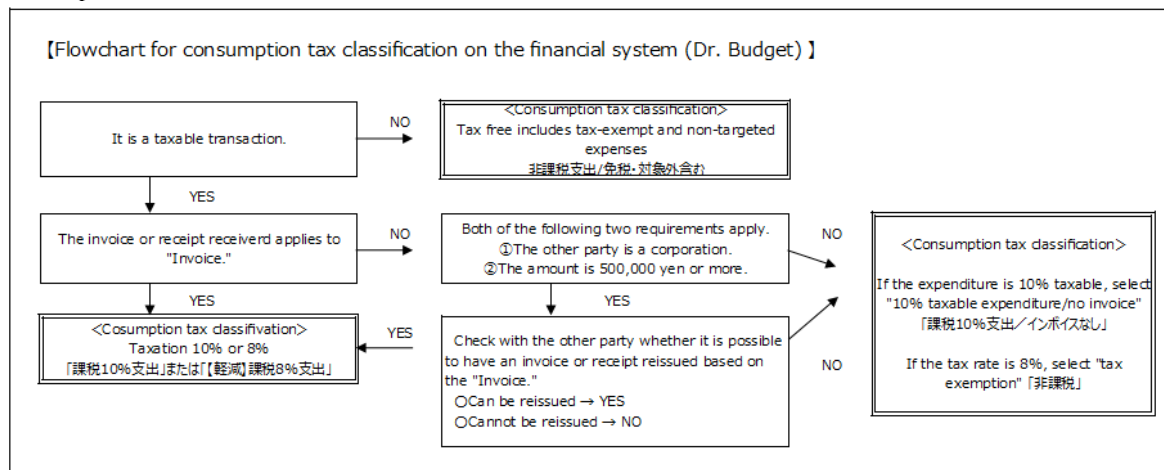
【Flowchart for consumption tax classification on the financial system (Dr. Budget) 】

It is a taxable transaction.

NO

<Consumption tax classification>
Tax free includes tax-exempt and non-targeted expenses
非課税支出/免税･対象外含む

YES

The invoice or receipt receiverd applies to "Invoice."

NO

Both of the following two requirements apply.
①The other party is a corporation.
②The amount is 500,000 yen or more.

NO

<Consumption tax classification>

If the expenditure is 10% taxable, select "10% taxable expenditure/no invoice"
「課税10%支出／インボイスなし」

If the tax rate is 8%, select "tax exemption" 「非課税」

YES

YES

<Cosumption tax classifivation>
Taxation 10% or 8%
「課税10%支出」または「【軽減】課税8%支出」

YES

Check with the other party whether it is possible to have an invoice or receipt reissued based on the "Invoice."
○Can be reissued → YES
○Cannot be reissued → NO

NO